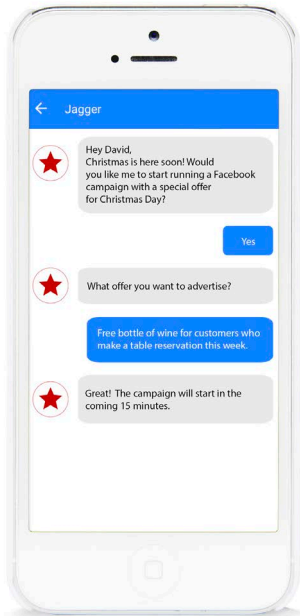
Jagger

Hey David,
Christmas is here soon! Would you like me to start running a Facebook campaign with a special offer for Christmas Day?

Yes

What offer you want to advertise?

Free bottle of wine for customers who make a table reservation this week.

Great! The campaign will start in the coming 15 minutes.